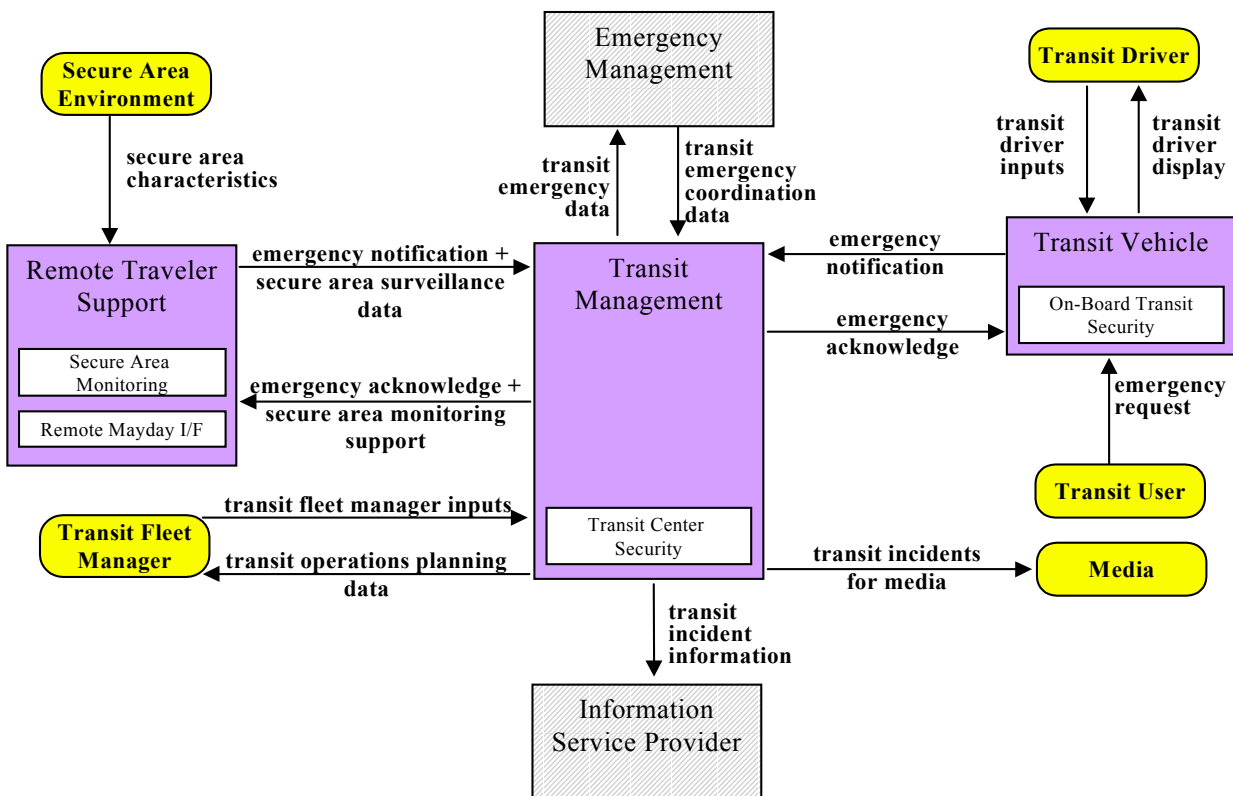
Secure Area Environment

secure area characteristics

Remote Traveler Support

Secure Area Monitoring

Remote Mayday I/F

Emergency Management

transit emergency data

transit emergency coordination data

Transit Driver

transit driver inputs

transit driver display

Transit Vehicle

On-Board Transit Security

emergency notification + secure area surveillance data

Transit Management

emergency notification

emergency acknowledge

emergency acknowledge + secure area monitoring support

emergency request

Transit User

transit fleet manager inputs

Transit Fleet Manager

transit operations planning data

Transit Center Security

transit incidents for media

Media

transit incident information

Information Service Provider